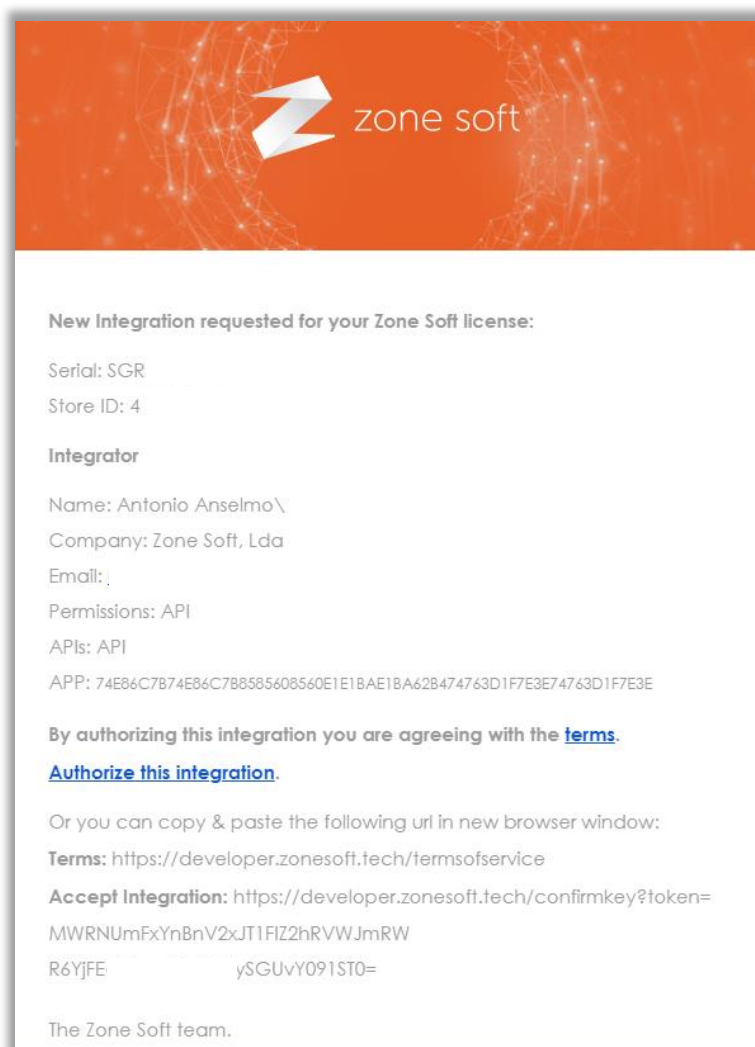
zone soft

New Integration requested for your Zone Soft license:

Serial: SGR

Store ID: 4

Integrator

Name: Antonio Anselmo\

Company: Zone Soft, Lda

Email:

Permissions: API

APIs: API

APP: 74E86C7B74E86C7B8585608560E1E1BAE1BA62B474763D1F7E3E74763D1F7E3E

By authorizing this integration you are agreeing with the terms.

Authorize this integration.

Or you can copy & paste the following url in new browser window:

Terms: https://developer.zonesoft.tech/termsofservice

Accept Integration: https://developer.zonesoft.tech/confirmkey?token=
MWRNUmFxYnBnV2xJT1FlZ2hRVWJmRW
R6YjFE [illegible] ySGUvY091ST0=

The Zone Soft team.